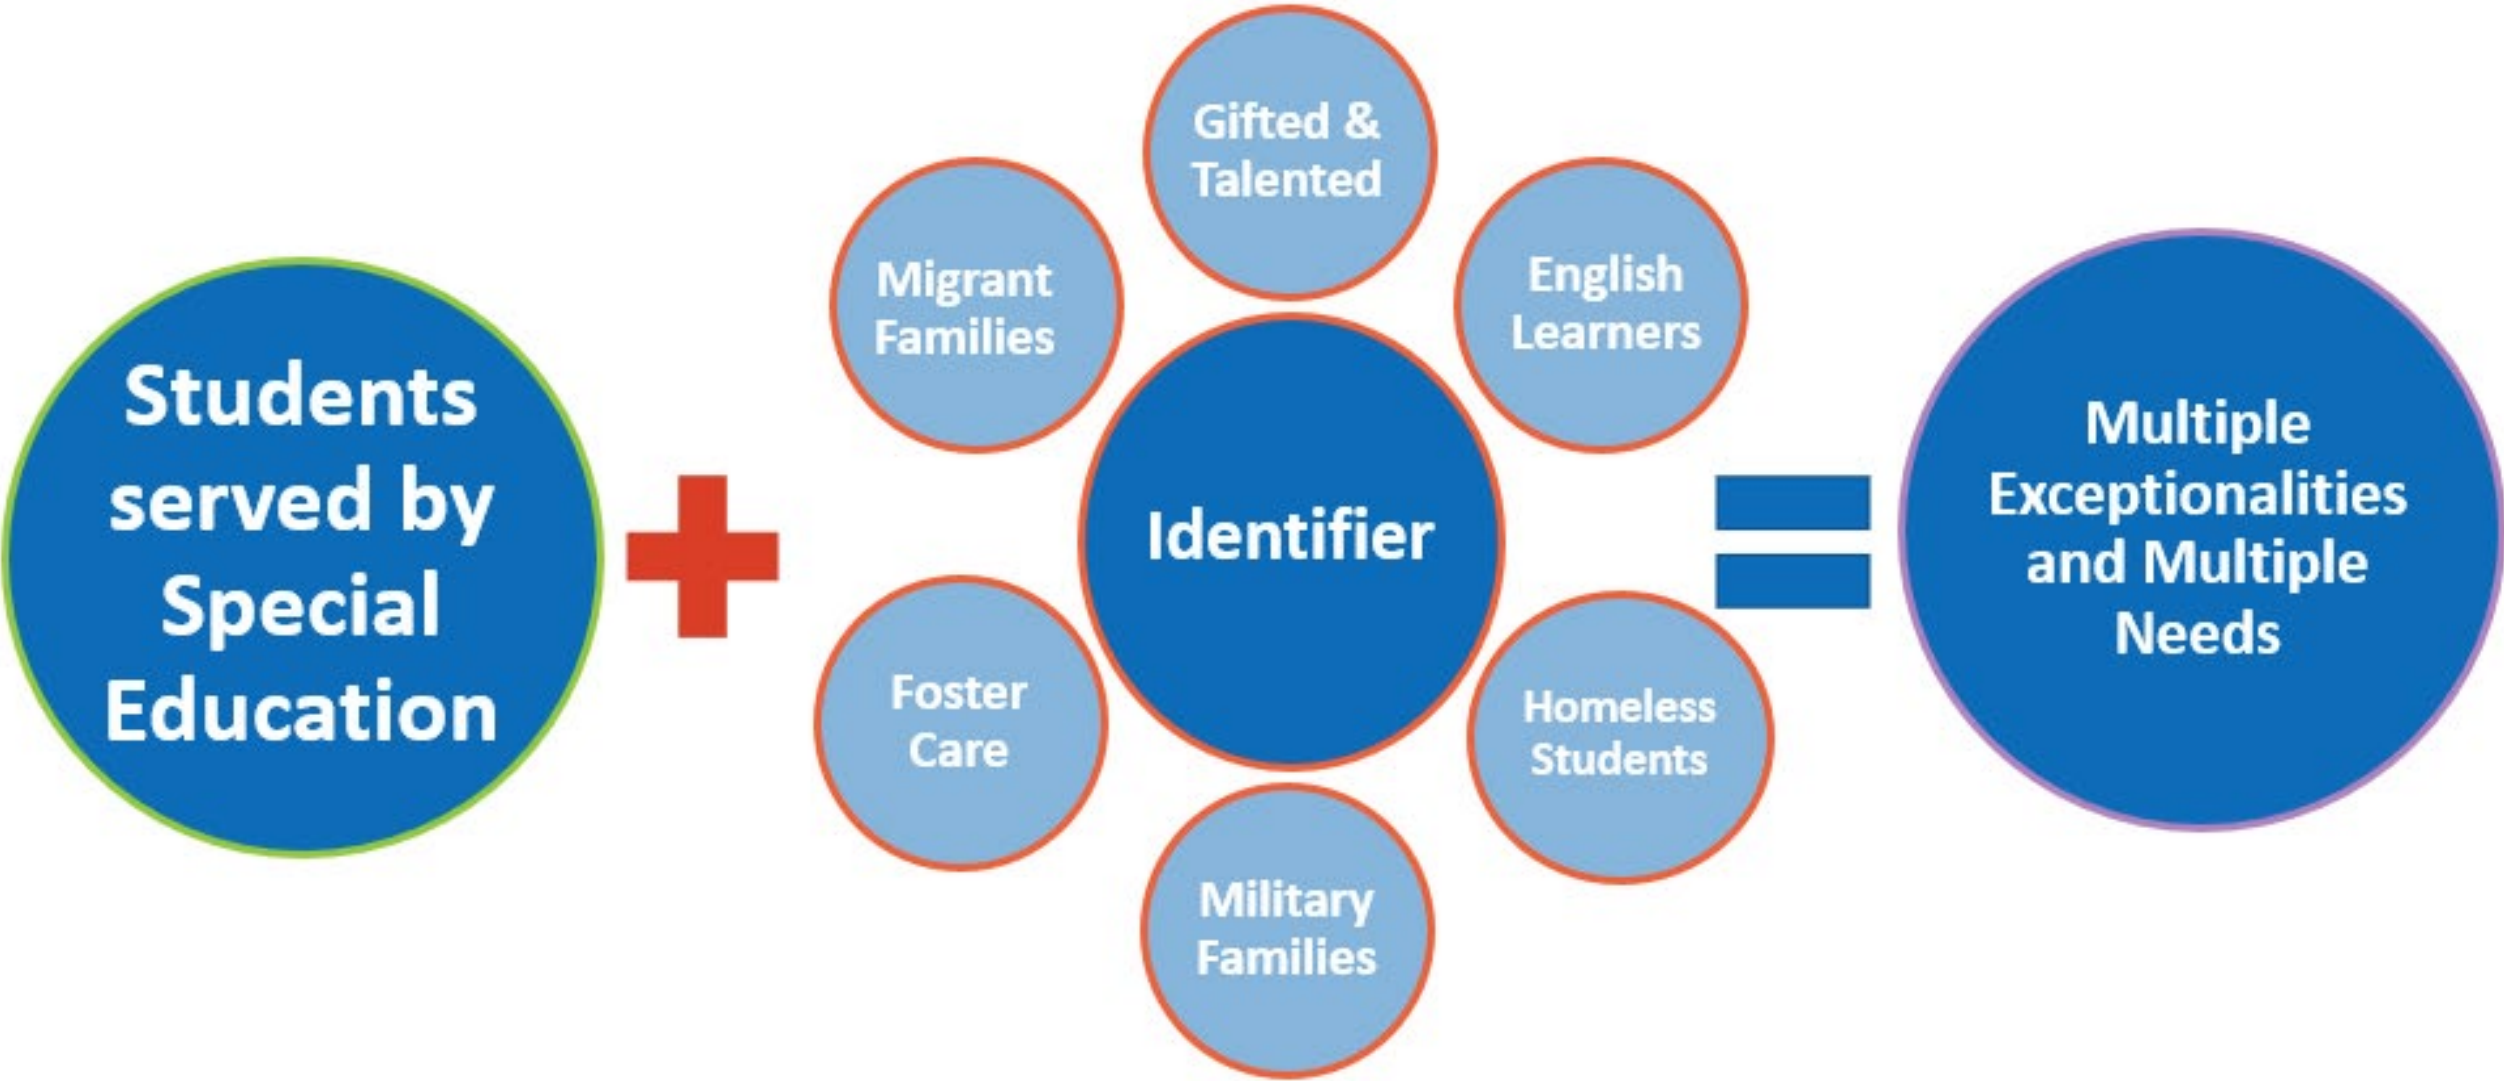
Students served by Special Education

Gifted & Talented

Migrant Families

English Learners

Identifier

Foster Care

Homeless Students

Military Families

Multiple Exceptionalities and Multiple Needs